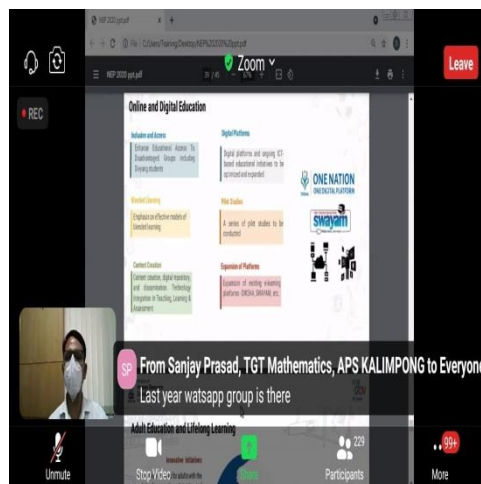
NEP 2020 ppt.pdf

File | C:/Users/Training/Desktop/NEP%202020%20ppt.pdf

Zoom

Leave

REC

NEP 2020 ppt.pdf

Online and Digital Education

Inclusion and Access

Enhance Educational Access To Disadvantaged Groups including Divyang students

Digital Platforms

Digital platforms and ongoing ICT-based educational initiatives to be optimized and expanded

Blended Learning

Emphasis on effective models of blended learning

Pilot Studies

A series of pilot studies to be conducted

Content Creation

Content creation, digital repository and dissemination. Technology Integration in Teaching, Learning & Assessment

Expansion of Platforms

Expansion of existing e-learning platforms (DIKSHA, SWAYAM, etc.

ONE NATION
ONE DIGITAL PLATFORM

swayam

SP From Sanjay Prasad, TGT Mathematics, APS KALIMPONG to Everyone
Last year watsapp group is there

Adult Education and Lifelong Learning

Unmute

Stop Video

Share

229
Participants

99+
More